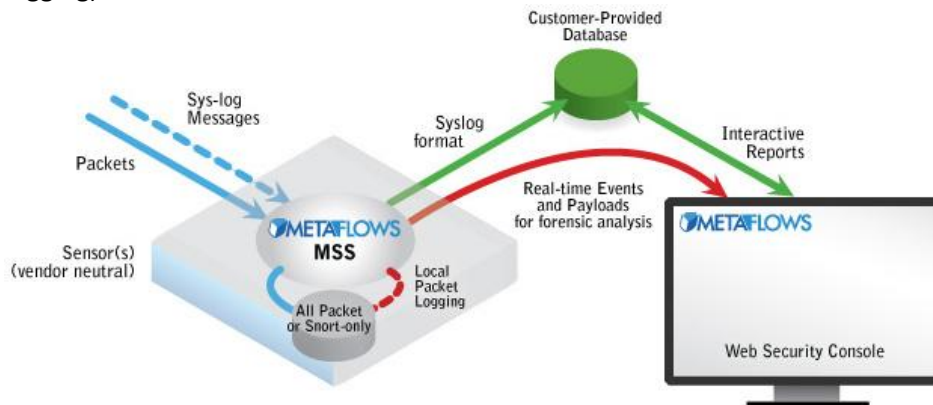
Customer-Provided Database

Sys-log Messages

Packets

Syslog format

Interactive Reports

Real-time Events and Payloads for forensic analysis

METAFLOWS

MSS

Sensor(s) (vendor neutral)

Local Packet Logging

All Packet or Snort-only

METAFLOWS

Web Security Console